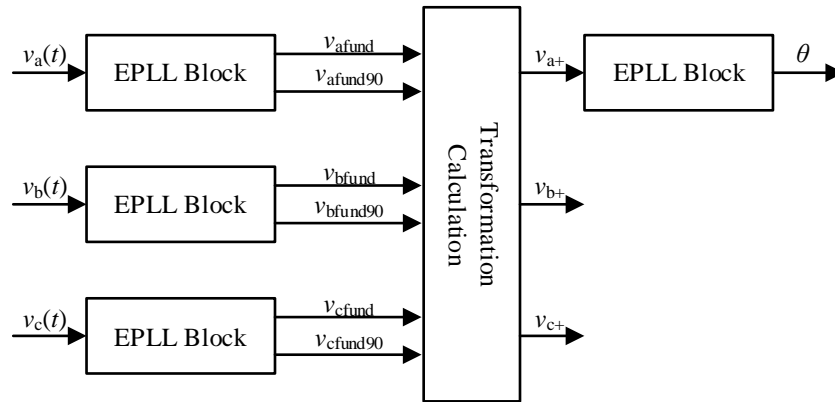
$v_a(t)$
EPLL Block
$v_{afund}$
$v_{afund90}$
Transformation Calculation
$v_{a+}$
EPLL Block
$\theta$
$v_b(t)$
EPLL Block
$v_{bfund}$
$v_{bfund90}$
$v_{b+}$
$v_c(t)$
EPLL Block
$v_{cfund}$
$v_{cfund90}$
$v_{c+}$